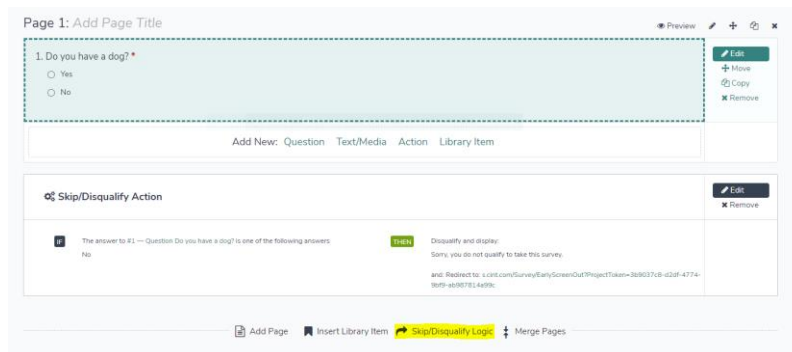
Page 1: Add Page Title

Preview

1. Do you have a dog? *

Yes

No

Edit
Move
Copy
Remove

Add New: Question Text/Media Action Library Item

Skip/Disqualify Action

Edit
Remove

IF

The answer to #1 — Question Do you have a dog? is one of the following answers

No

THEN

Disqualify and display:

Sorry, you do not qualify to take this survey.

and: Redirect to: s.cint.com/Survey/EarlyScreenOut?ProjectToken=3b9037c8-d2df-4774-9bf9-ab987814e99c

Add Page Insert Library Item Skip/Disqualify Logic Merge Pages